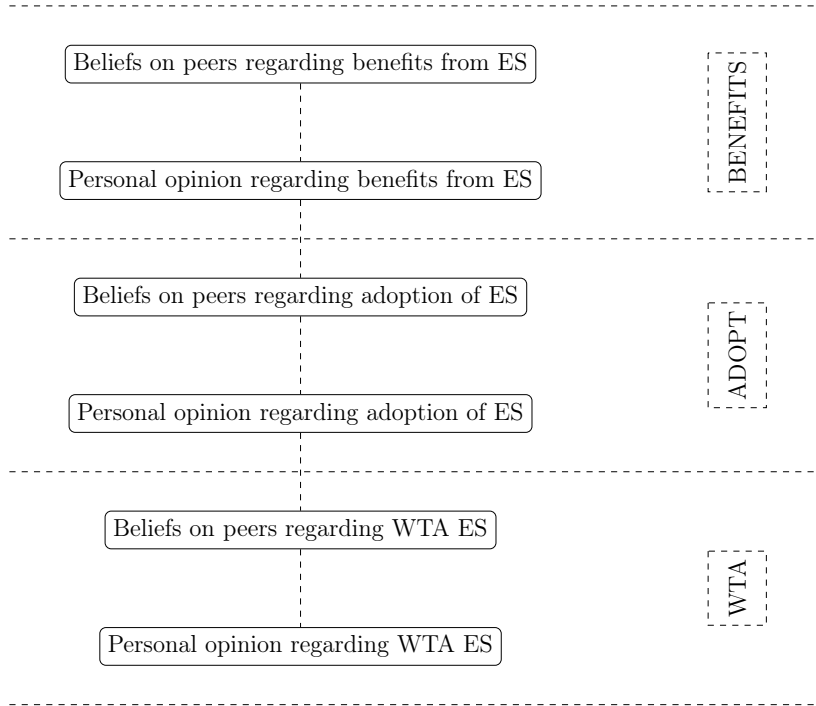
Beliefs on peers regarding benefits from ES

Personal opinion regarding benefits from ES

BENEFITS

Beliefs on peers regarding adoption of ES

Personal opinion regarding adoption of ES

ADOPT

Beliefs on peers regarding WTA ES

Personal opinion regarding WTA ES

WTA